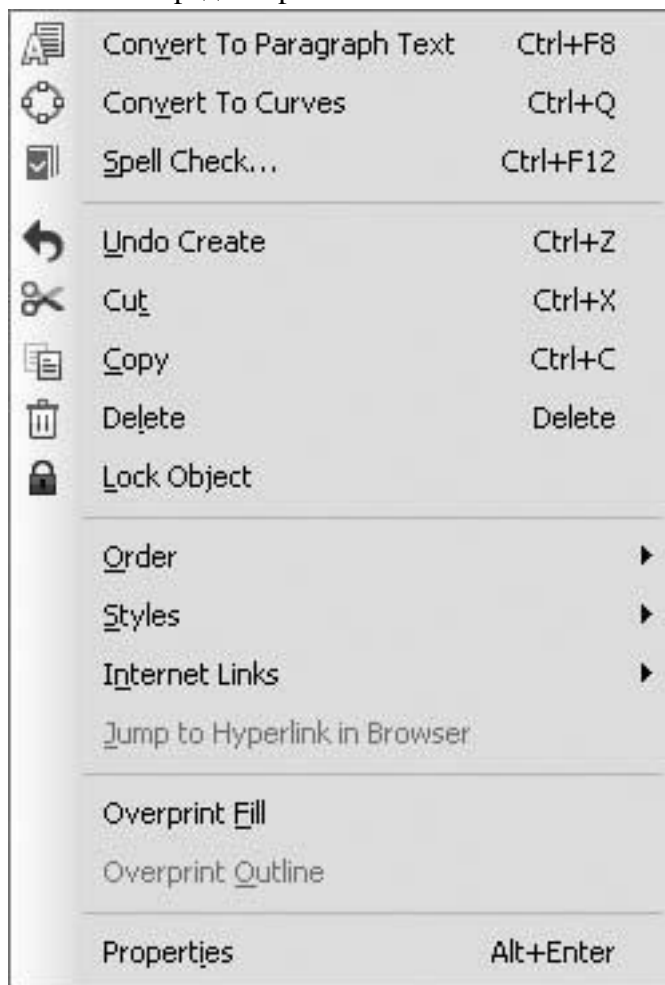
Convert To Paragraph Text Ctrl+F8
Convert To Curves Ctrl+Q
Spell Check... Ctrl+F12

Undo Create Ctrl+Z
Cut Ctrl+X
Copy Ctrl+C
Delete Delete
Lock Object

Order
Styles
Internet Links
Jump to Hyperlink in Browser

Overprint Fill
Overprint Outline

Properties Alt+Enter